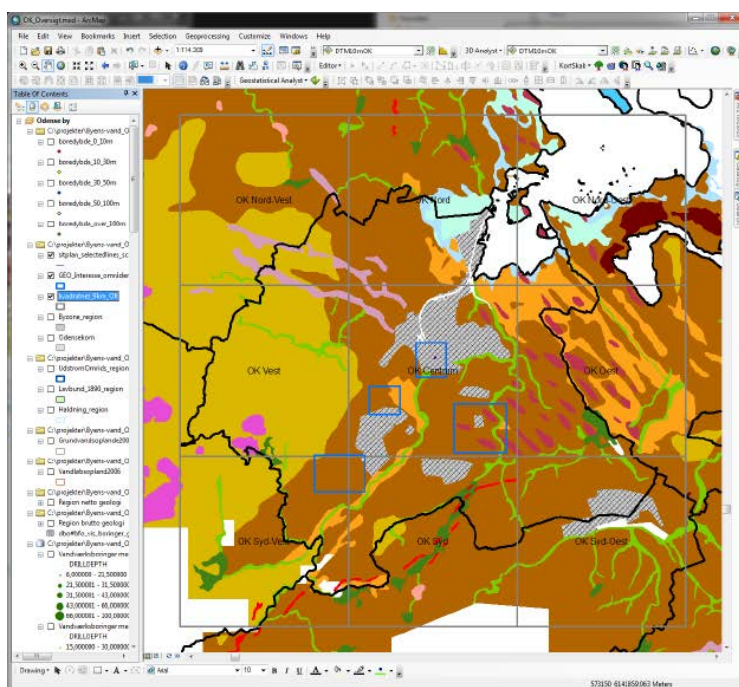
OK_Oversigt.mxd - ArcMap

File Edit View Bookmarks Insert Selection Geoprocessing Customize Windows Help

1:114.309

DTM10mOK

3D Analyst

DTM10mOK

Editor

KortSkab

Geostatistical Analyst

Table Of Contents

Odense by

C:\projekter\Byens-vand_O

boredybde_0_10m

boredybde_10_30m

boredybde_30_50m

boredybde_50_100m

boredybde_over_100m

C:\projekter\Byens-vand_O

sitplan_selectedlines_sc

GEO_Interesse_omrider

kvadranter_5km_OK

Byzone_region

Odensekom

C:\projekter\Byens-vand_O

UdstromOmrids_region

Lavbund_1890_region

Haldning_region

C:\projekter\Byens-vand_O

Grundvandsoplande200

C:\projekter\Byens-vand_O

Vandlebsopland2006

C:\projekter\Byens-vand_O

Region netto geologi

C:\projekter\Byens-vand_O

Region brutto geologi

dbo#bfo_sic_boringer_c

C:\projekter\Byens-vand_O

Vandvarlsboringer.me

DRILLDEPTH

6,000000 - 21,500000

21,500001 - 31,500000

31,500001 - 43,000000

43,000001 - 60,000000

60,000001 - 100,00000

Vandvarlsboringer.me

DRILLDEPTH

15,000000 - 30,00000

OK Nord-Vest

OK Nord

OK Nord-Oest

OK Vest

OK Centrum

OK Oest

OK Syd-Vest

OK Syd

OK Syd-Oest

Drawing

Arial

10

573150 6141850.063 Meters